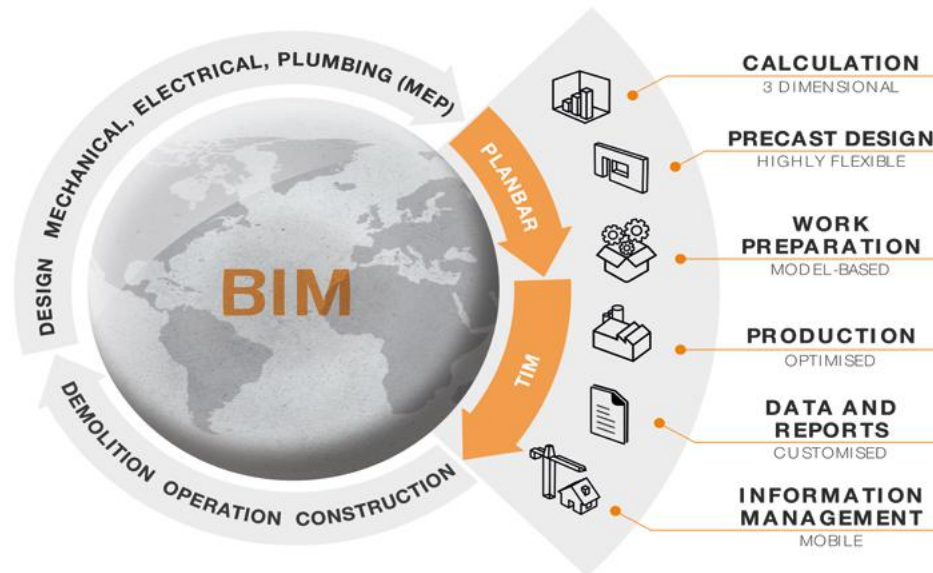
DESIGN MECHANICAL, ELECTRICAL, PLUMBING (MEP)

BIM

PLANBAR

TIM

DEMOLITION OPERATION CONSTRUCTION

CALCULATION
3 DIMENSIONAL

PRECAST DESIGN
HIGHLY FLEXIBLE

WORK PREPARATION
MODEL-BASED

PRODUCTION
OPTIMISED

DATA AND REPORTS
CUSTOMISED

INFORMATION MANAGEMENT
MOBILE